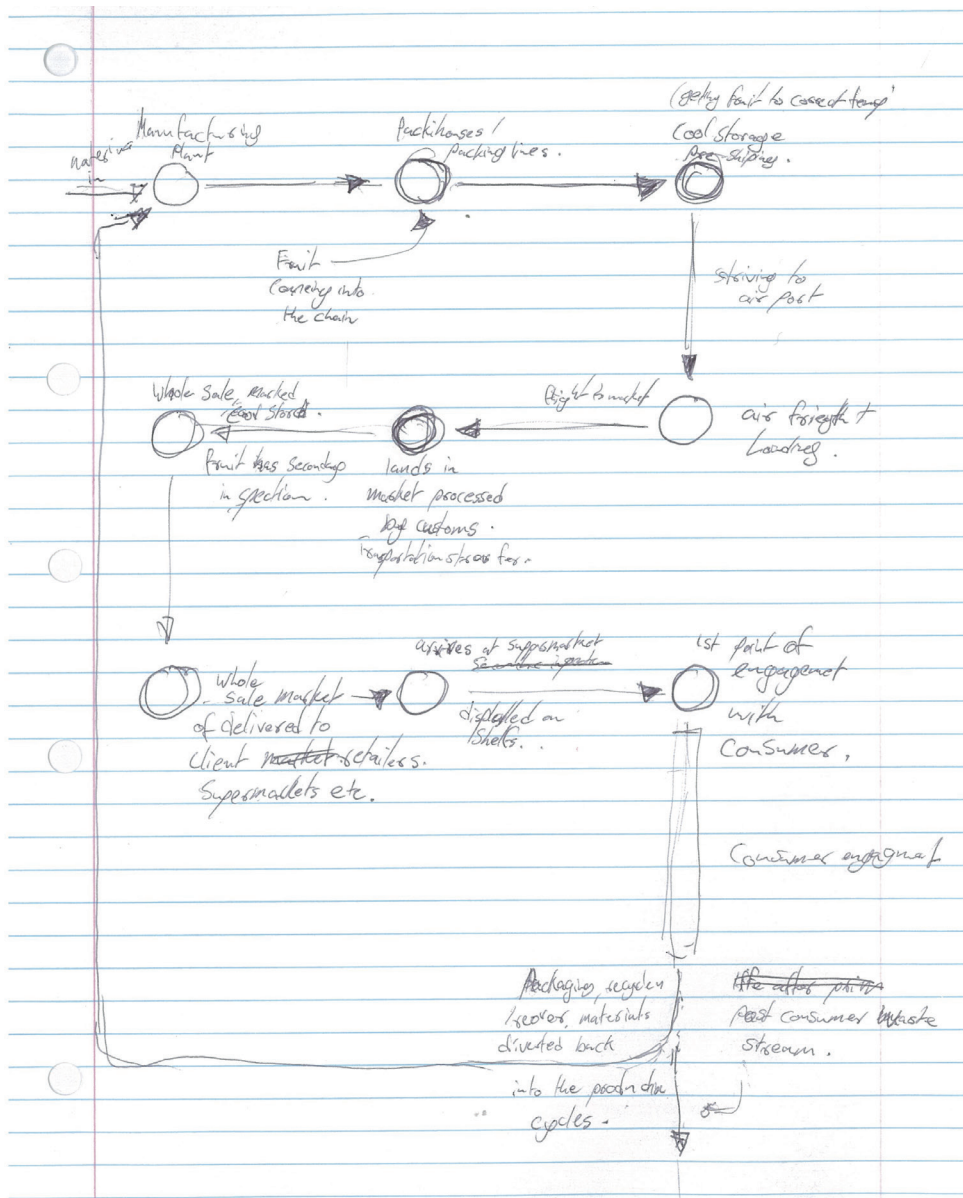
materials in

Manufacturing Plant

Packhouses / packing lines.

(getting fruit to correct temp)
Cool storage
Pre-shipping.

Fruit coming into the chain

striving to air port

Whole Sale market cool stored.

Fruit has secondary in spection.

lands in market processed by customs.
Transportation stores for.

flight to market

air frieght + Loading.

Whole sale market of delivered to client ~~market~~ retailers. Supermarkets etc.

arrives at supermarket
~~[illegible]~~
displayed on shelfs.

1st point of engagement with Consumer,

Consumer engagment

Packaging, recycled / recover, materials diverted back into the production cycles.

~~life after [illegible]~~
Post consumer waste stream.